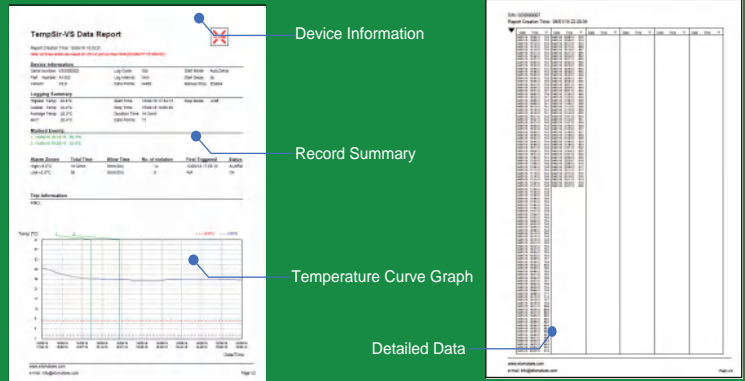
TempSir-VS Data Report

Device Information

Device Information

Logging Summary

Marked Events

Record Summary

Alarm Zones | Total Time | Allow Time | No. of violation | First Triggered | Status

Trip Information

Temp (°C)

Temperature Curve Graph

Date/Time

Detailed Data

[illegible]

Page 1/2

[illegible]

Page 2/2